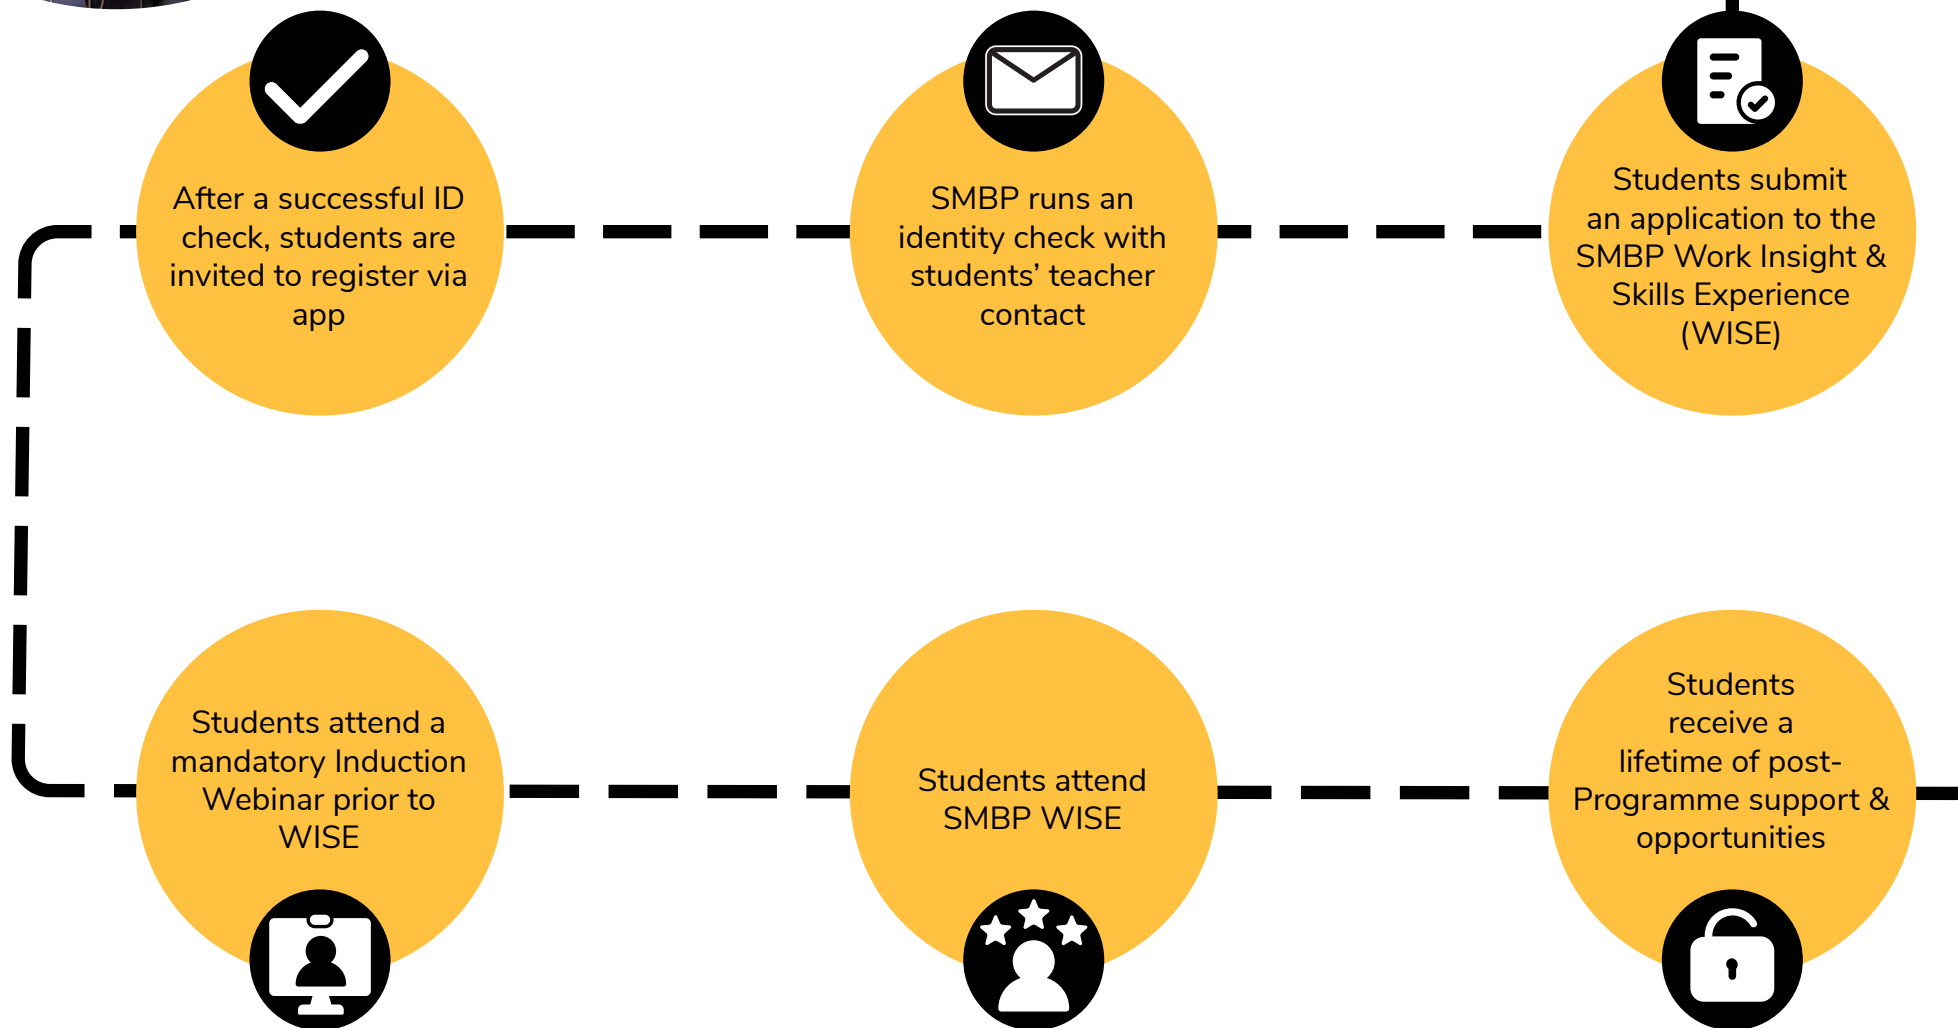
After a successful ID check, students are invited to register via app

SMBP runs an identity check with students' teacher contact

Students submit an application to the SMBP Work Insight & Skills Experience (WISE)

Students attend a mandatory Induction Webinar prior to WISE

Students attend SMBP WISE

Students receive a lifetime of post-Programme support & opportunities